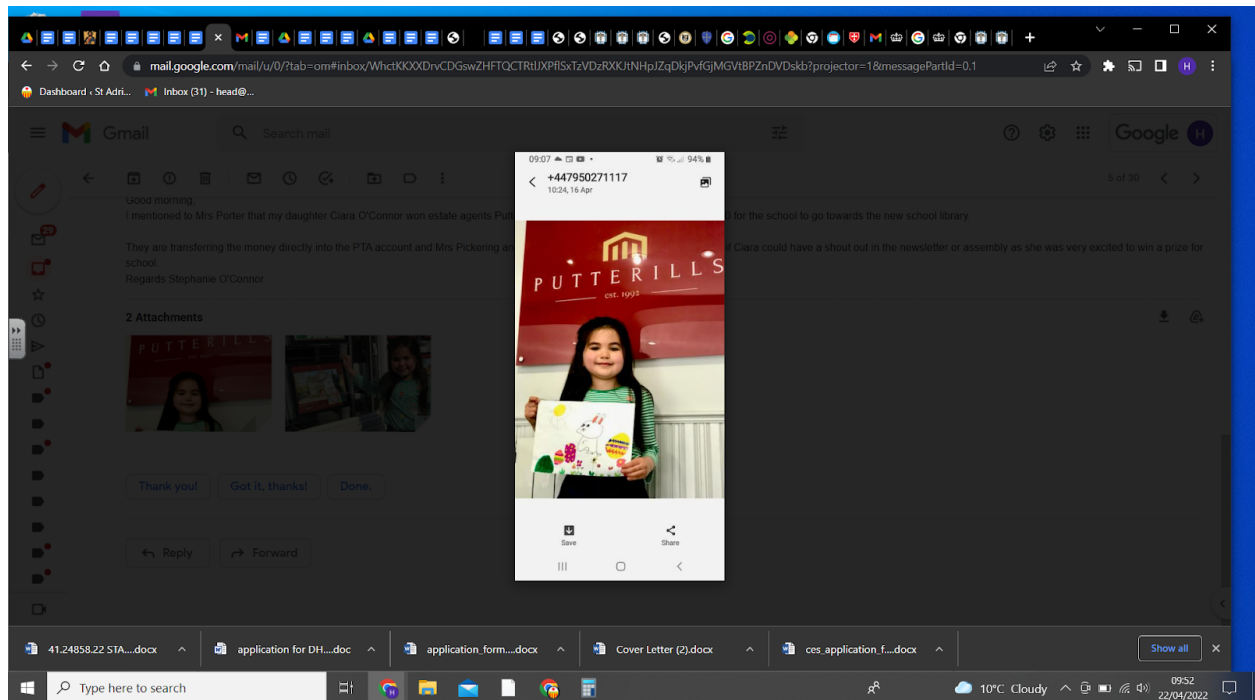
mail.google.com/mail/u/0/?tab=om#inbox/WhctKKXXDrvCDGswZHFTQCTRtlJXPflSxTzVDzRXKJtNHpJZqDkjPvfGjMGVtBPZnDVDskb?projector=1&messagePartId=0.1

Dashboard ‹ St Adri...   Inbox (31) - head@...

Gmail   Search mail

Google H

5 of 30

Good morning.
I mentioned to Mrs Porter that my daughter Ciara O'Connor won estate agents Putt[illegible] for the school to go towards the new school library.

They are transferring the money directly into the PTA account and Mrs Pickering an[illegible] f Ciara could have a shout out in the newsletter or assembly as she was very excited to win a prize for school.
Regards Stephanie O'Connor

2 Attachments

Thank you!   Got it, thanks!   Done.

Reply   Forward

09:07   94%
+447950271117
10:24, 16 Apr

PUTTERILLS
est. 1992

Save   Share

41.24858.22 STA....docx   application for DH....doc   application_form....docx   Cover Letter (2).docx   ces_application_f....docx   Show all

Type here to search   10°C Cloudy   09:52 22/04/2022